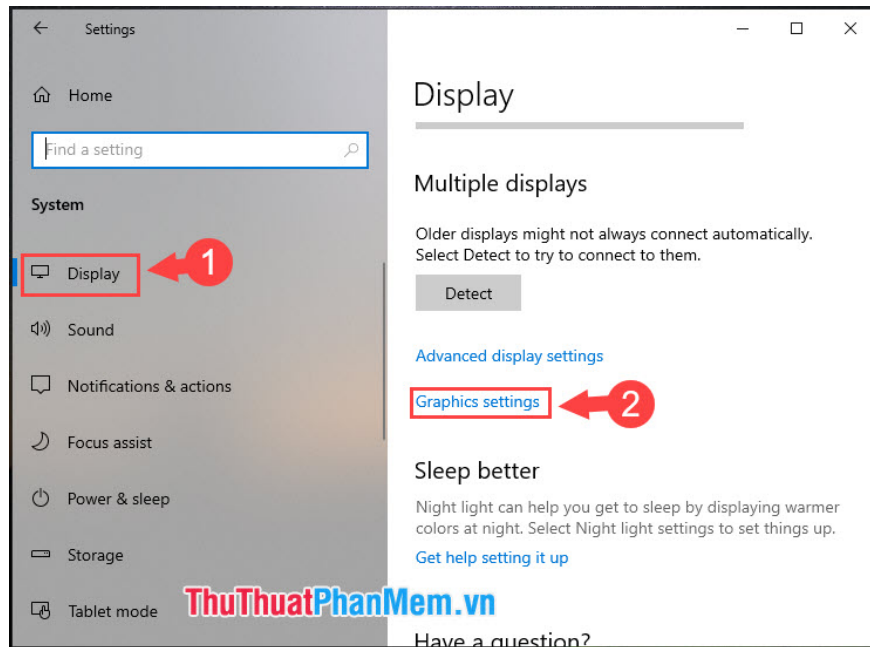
Settings

Home

Find a setting

System

Display

1

Sound

Notifications & actions

Focus assist

Power & sleep

Storage

Tablet mode

Display

Multiple displays

Older displays might not always connect automatically. Select Detect to try to connect to them.

Detect

Advanced display settings

Graphics settings

2

Sleep better

Night light can help you get to sleep by displaying warmer colors at night. Select Night light settings to set things up.

Get help setting it up

ThuThuatPhanMem.vn

Have a question?